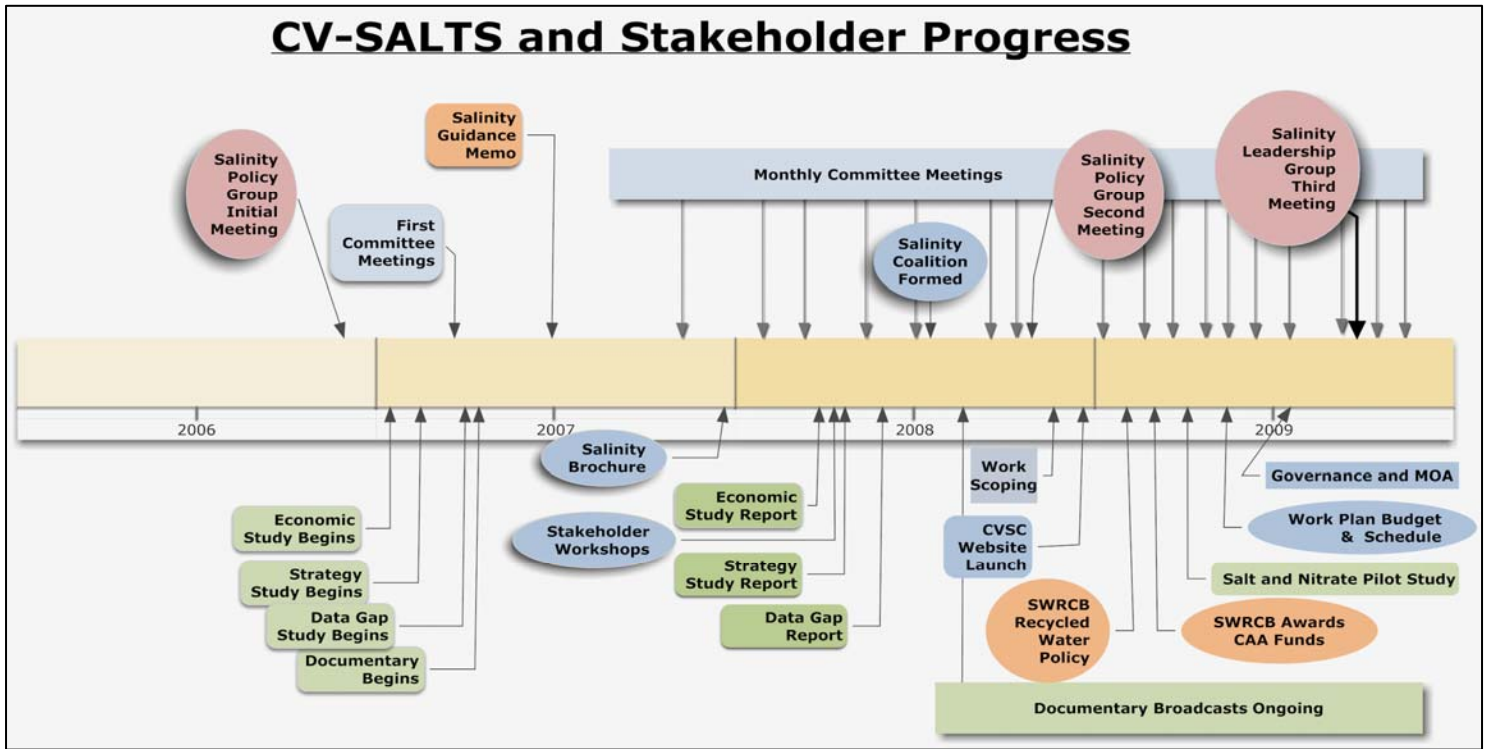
CV-SALTS and Stakeholder Progress

Salinity Policy Group Initial Meeting

First Committee Meetings

Salinity Guidance Memo

Monthly Committee Meetings

Salinity Coalition Formed

Salinity Policy Group Second Meeting

Salinity Leadership Group Third Meeting

2006

2007

2008

2009

Salinity Brochure

Economic Study Begins

Strategy Study Begins

Data Gap Study Begins

Documentary Begins

Economic Study Report

Stakeholder Workshops

Strategy Study Report

Data Gap Report

Work Scoping

CVSC Website Launch

SWRCB Recycled Water Policy

Governance and MOA

Work Plan Budget & Schedule

Salt and Nitrate Pilot Study

SWRCB Awards CAA Funds

Documentary Broadcasts Ongoing